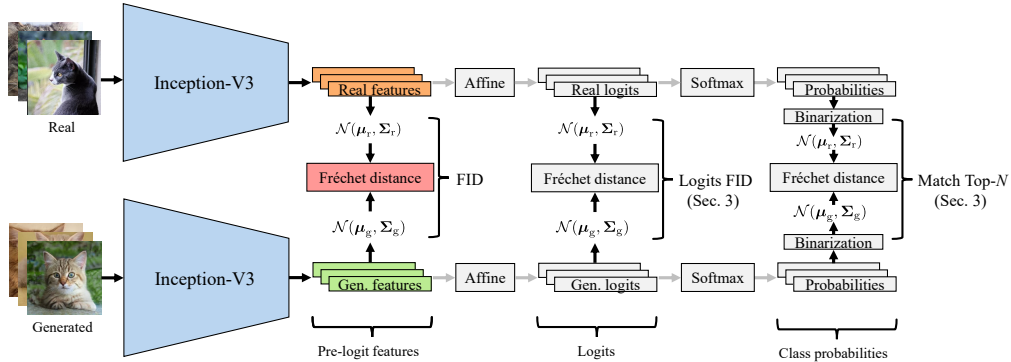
Real

Inception-V3

Real features

Affine

Real logits

Softmax

Probabilities

Binarization

$\mathcal{N}(\boldsymbol{\mu}_r, \boldsymbol{\Sigma}_r)$

$\mathcal{N}(\boldsymbol{\mu}_r, \boldsymbol{\Sigma}_r)$

$\mathcal{N}(\boldsymbol{\mu}_r, \boldsymbol{\Sigma}_r)$

Fréchet distance

FID

Fréchet distance

Logits FID (Sec. 3)

Fréchet distance

Match Top-$N$ (Sec. 3)

$\mathcal{N}(\boldsymbol{\mu}_g, \boldsymbol{\Sigma}_g)$

$\mathcal{N}(\boldsymbol{\mu}_g, \boldsymbol{\Sigma}_g)$

$\mathcal{N}(\boldsymbol{\mu}_g, \boldsymbol{\Sigma}_g)$

Binarization

Inception-V3

Gen. features

Affine

Gen. logits

Softmax

Probabilities

Generated

Pre-logit features

Logits

Class probabilities